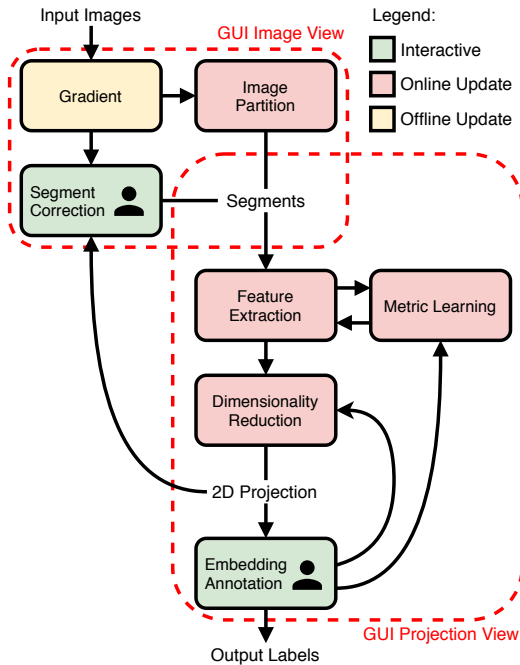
Input Images

GUI Image View

Legend:

Interactive

Online Update

Offline Update

Gradient

Image Partition

Segment Correction

Segments

Feature Extraction

Metric Learning

Dimensionality Reduction

2D Projection

Embedding Annotation

GUI Projection View

Output Labels